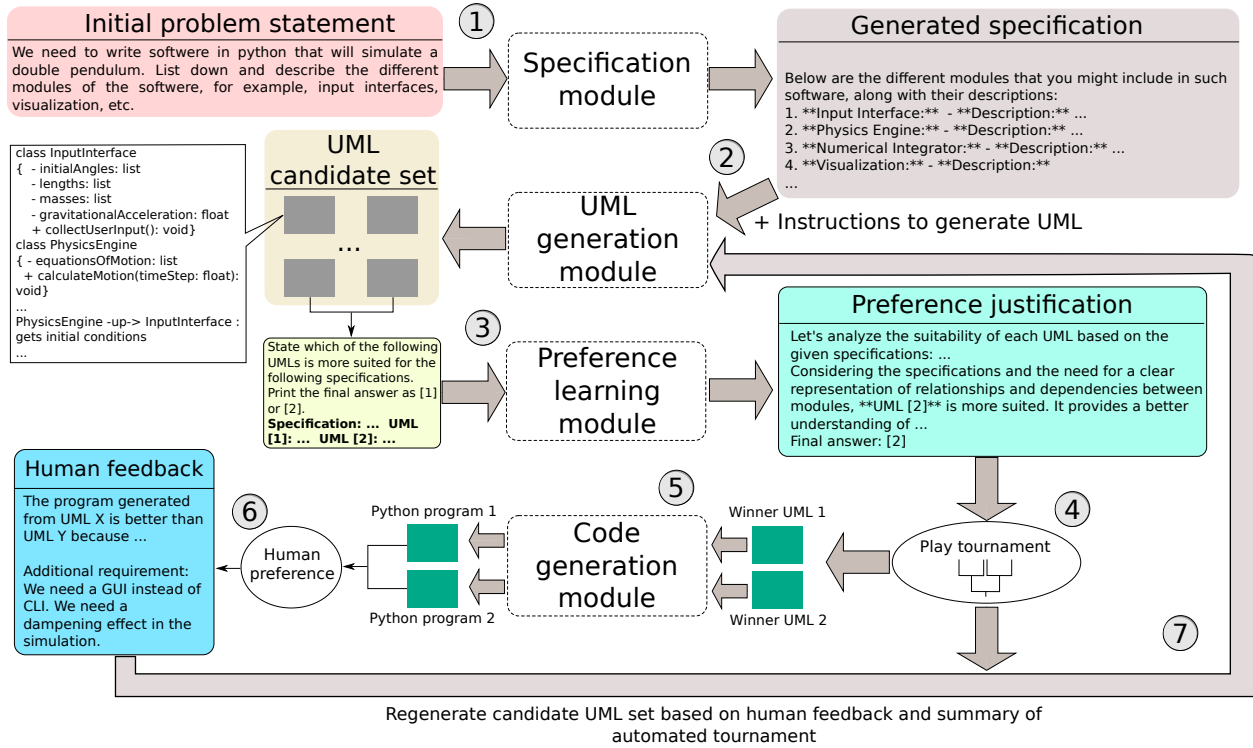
Initial problem statement

We need to write softwere in python that will simulate a double pendulum. List down and describe the different modules of the softwere, for example, input interfaces, visualization, etc.

1

Specification module

Generated specification

Below are the different modules that you might include in such software, along with their descriptions:
1. **Input Interface:** - **Description:** ...
2. **Physics Engine:** - **Description:** ...
3. **Numerical Integrator:** - **Description:** ...
4. **Visualization:** - **Description:**
...

class InputInterface
{ - initialAngles: list
- lengths: list
- masses: list
- gravitationalAcceleration: float
+ collectUserInput(): void}
class PhysicsEngine
{ - equationsOfMotion: list
+ calculateMotion(timeStep: float): void}
...
PhysicsEngine -up-> InputInterface : gets initial conditions
...

UML candidate set

...

2

UML generation module

+ Instructions to generate UML

3

State which of the following UMLs is more suited for the following specifications. Print the final answer as [1] or [2].
**Specification: ... UML [1]: ... UML [2]: ...**

Preference learning module

Preference justification

Let's analyze the suitability of each UML based on the given specifications: ...
Considering the specifications and the need for a clear representation of relationships and dependencies between modules, **UML [2]** is more suited. It provides a better understanding of ...
Final answer: [2]

Human feedback

The program generated from UML X is better than UML Y because ...

Additional requirement: We need a GUI instead of CLI. We need a dampening effect in the simulation.

6

Human preference

Python program 1

Python program 2

5

Code generation module

Winner UML 1

Winner UML 2

4

Play tournament

7

Regenerate candidate UML set based on human feedback and summary of automated tournament